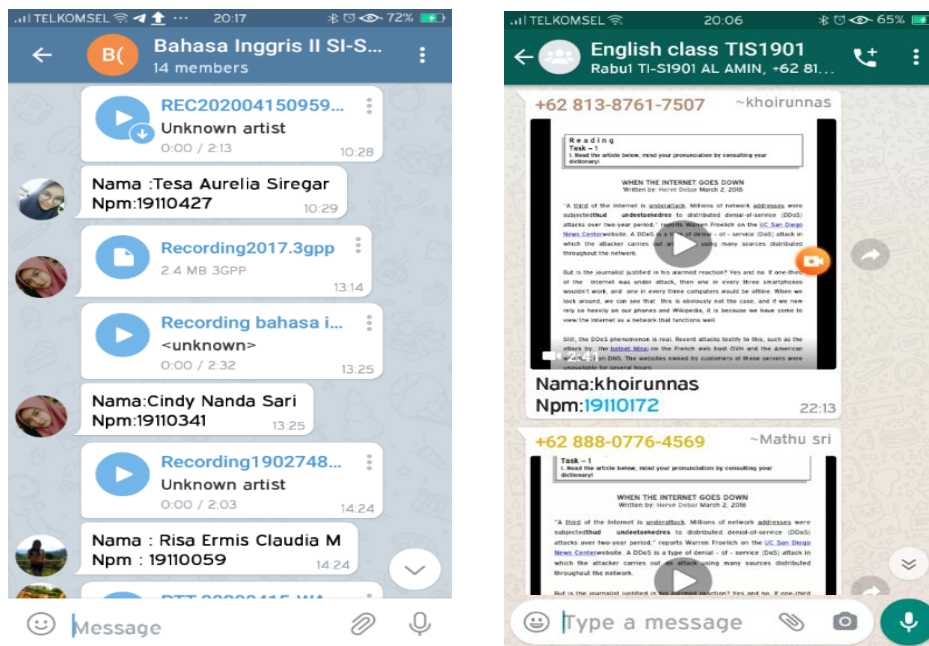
TELKOMSEL 20:17 72%

B( Bahasa Inggris II SI-S...
14 members

REC202004150959...
Unknown artist
0:00 / 2:13 10:28

Nama :Tesa Aurelia Siregar
Npm:19110427 10:29

Recording2017.3gpp
2.4 MB 3GPP 13:14

Recording bahasa i...
<unknown>
0:00 / 2:32 13:25

Nama:Cindy Nanda Sari
Npm:19110341 13:25

Recording1902748...
Unknown artist
0:00 / 2:03 14:24

Nama : Risa Ermis Claudia M
Npm : 19110059 14:24

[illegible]

Message

TELKOMSEL 20:06 65%

English class TIS1901
Rabu1 TI-S1901 AL AMIN, +62 81...

+62 813-8761-7507 ~khoirunnas

Reading
Task – 1
I. Read the article below, mind your pronunciation by consulting your dictionary!

WHEN THE INTERNET GOES DOWN
Written by Herve Debar March 2, 2018

"A third of the Internet is underattack. Millions of network addresses were subjectedtlud undeetaekedres to distributed denial-of-service (DDoS) attacks over two-year period," reports Warren Froelich on the UC San Diego News Centerwebsite. A DDoS is a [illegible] attack in which the attacker carries out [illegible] using many sources distributed throughout the network.

But is the journalist justified in his alarmed reaction? Yes and no. If one-third of the Internet was under attack, then one in every three smartphones wouldn't work, and one in every three computers would be offline. When we look around, we can see that this is obviously not the case, and if we now rely so heavily on our phones and Wikipedia, it is because we have come to view the Internet as a network that functions well.

Still, the DDoS phenomenon is real. Recent attacks testify to this, such as the attack by the botnet Mirai on the French web host OVH and the American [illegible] DNS. The websites owned by customers of these servers were unavailable for several hours.

Nama:khoirunnas
Npm:19110172 22:13

+62 888-0776-4569 ~Mathu sri

Task – 1
I. Read the article below, mind your pronunciation by consulting your dictionary!

WHEN THE INTERNET GOES DOWN
Written by Herve Debar March 2, 2018

"A third of the Internet is underattack. Millions of network addresses were subjectedtlud undeetaekedres to distributed denial-of-service (DDoS) attacks over two-year period," reports Warren Froelich on the UC San Diego News Centerwebsite. A DDoS is a type of denial – of – service (DaS) attack in which the attacker carries out an attack using many sources distributed throughout the network.

But is the journalist justified in his alarmed reaction? Yes and no. If one-third

Type a message